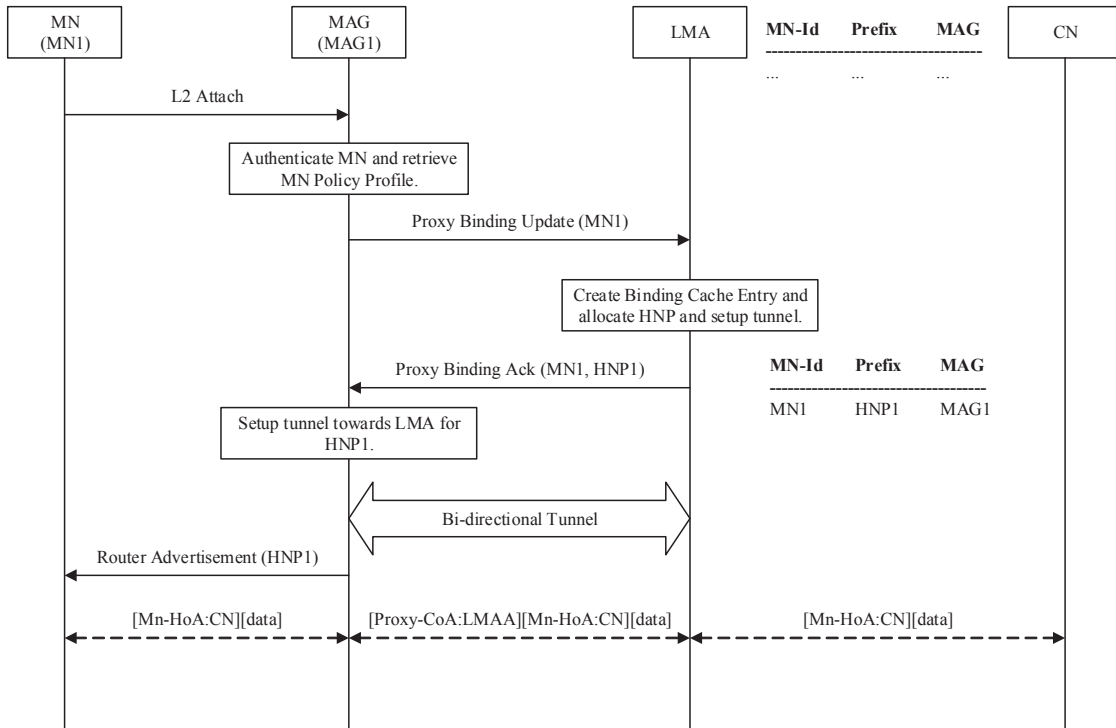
MN (MN1)

MAG (MAG1)

LMA

| MN-Id | Prefix | MAG |
|---|---|---|
| ... | ... | ... |

CN

L2 Attach

Authenticate MN and retrieve MN Policy Profile.

Proxy Binding Update (MN1)

Create Binding Cache Entry and allocate HNP and setup tunnel.

Proxy Binding Ack (MN1, HNP1)

| MN-Id | Prefix | MAG |
|---|---|---|
| MN1 | HNP1 | MAG1 |

Setup tunnel towards LMA for HNP1.

Bi-directional Tunnel

Router Advertisement (HNP1)

[Mn-HoA:CN][data]

[Proxy-CoA:LMAA][Mn-HoA:CN][data]

[Mn-HoA:CN][data]